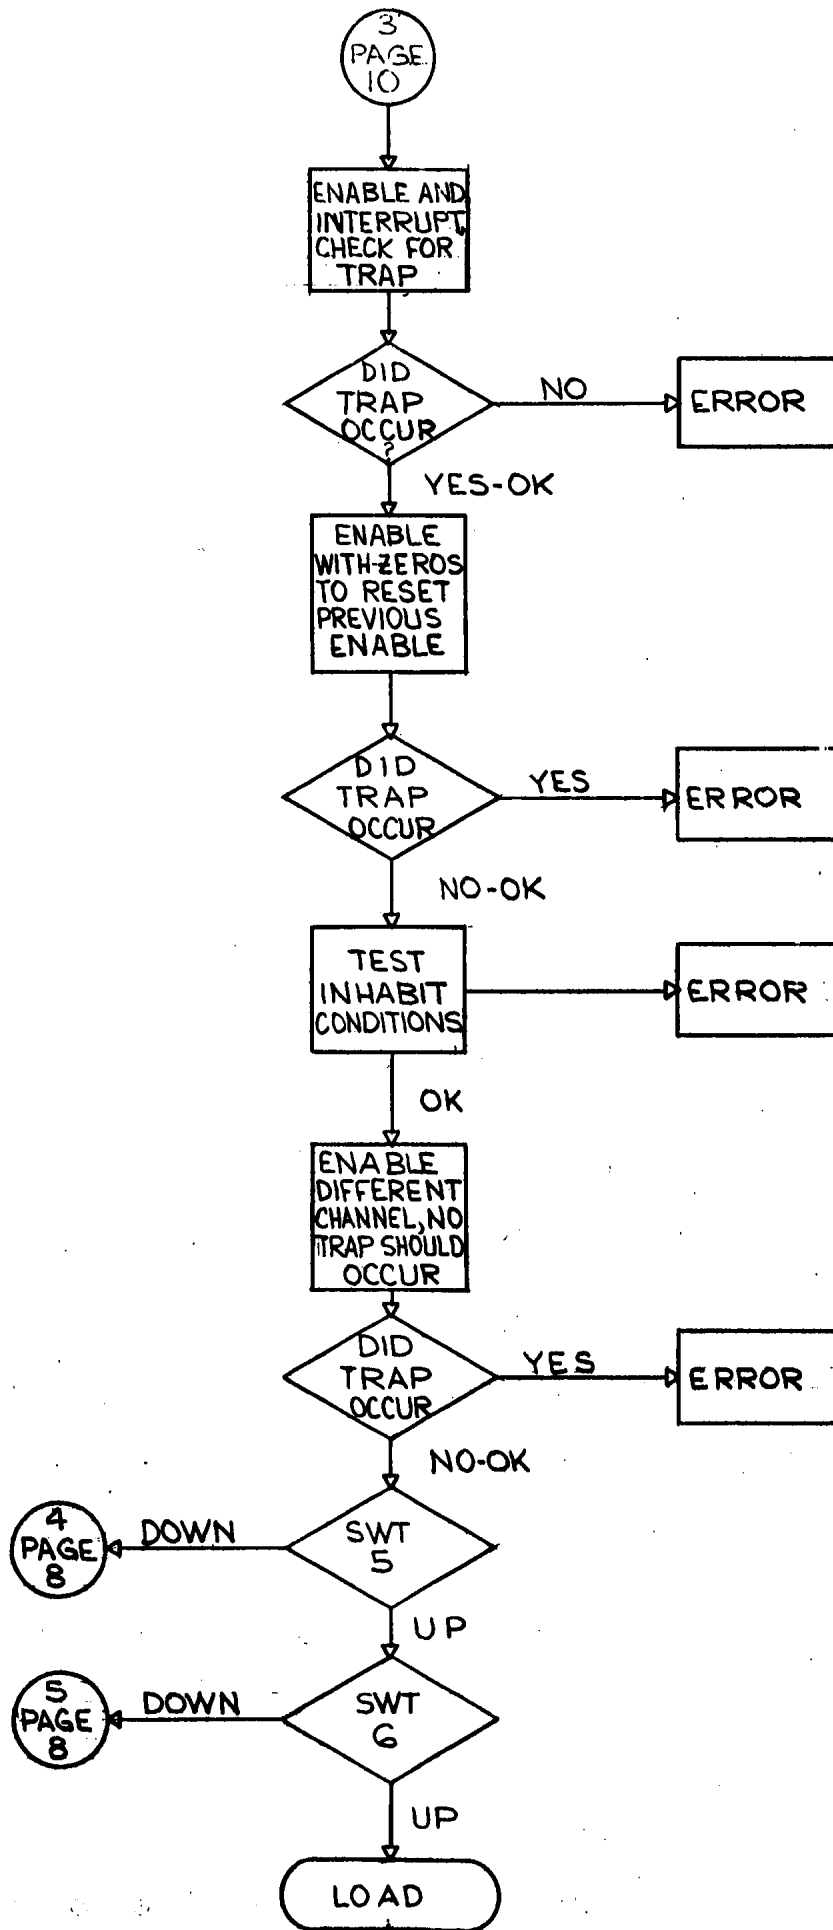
3
PAGE
10

ENABLE AND INTERRUPT, CHECK FOR TRAP

DID TRAP OCCUR ?

NO

ERROR

YES-OK

ENABLE WITH ZEROS TO RESET PREVIOUS ENABLE

DID TRAP OCCUR

YES

ERROR

NO-OK

TEST INHABIT CONDITIONS

ERROR

OK

ENABLE DIFFERENT CHANNEL, NO TRAP SHOULD OCCUR

DID TRAP OCCUR

YES

ERROR

NO-OK

4
PAGE
8

DOWN

SWT
5

UP

5
PAGE
8

DOWN

SWT
6

UP

LOAD